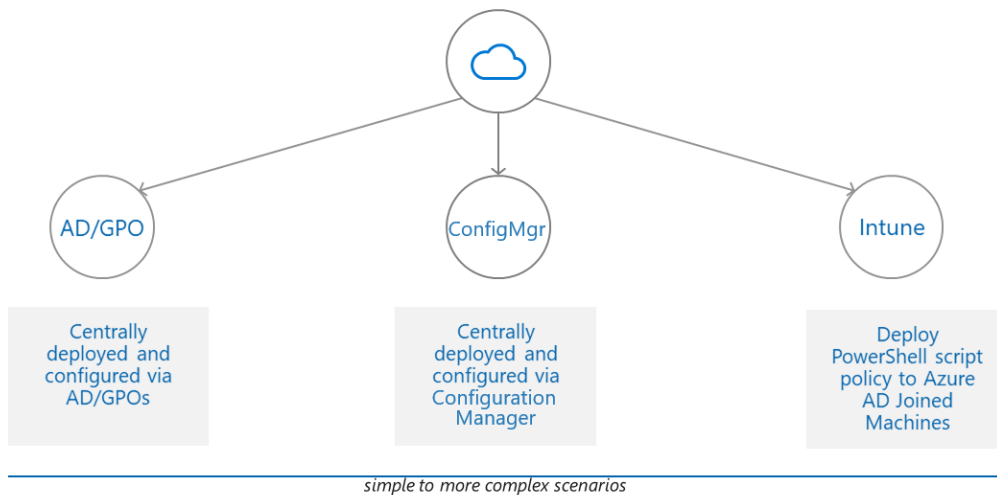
AD/GPO

ConfigMgr

Intune

Centrally deployed and configured via AD/GPOs

Centrally deployed and configured via Configuration Manager

Deploy PowerShell script policy to Azure AD Joined Machines

simple to more complex scenarios